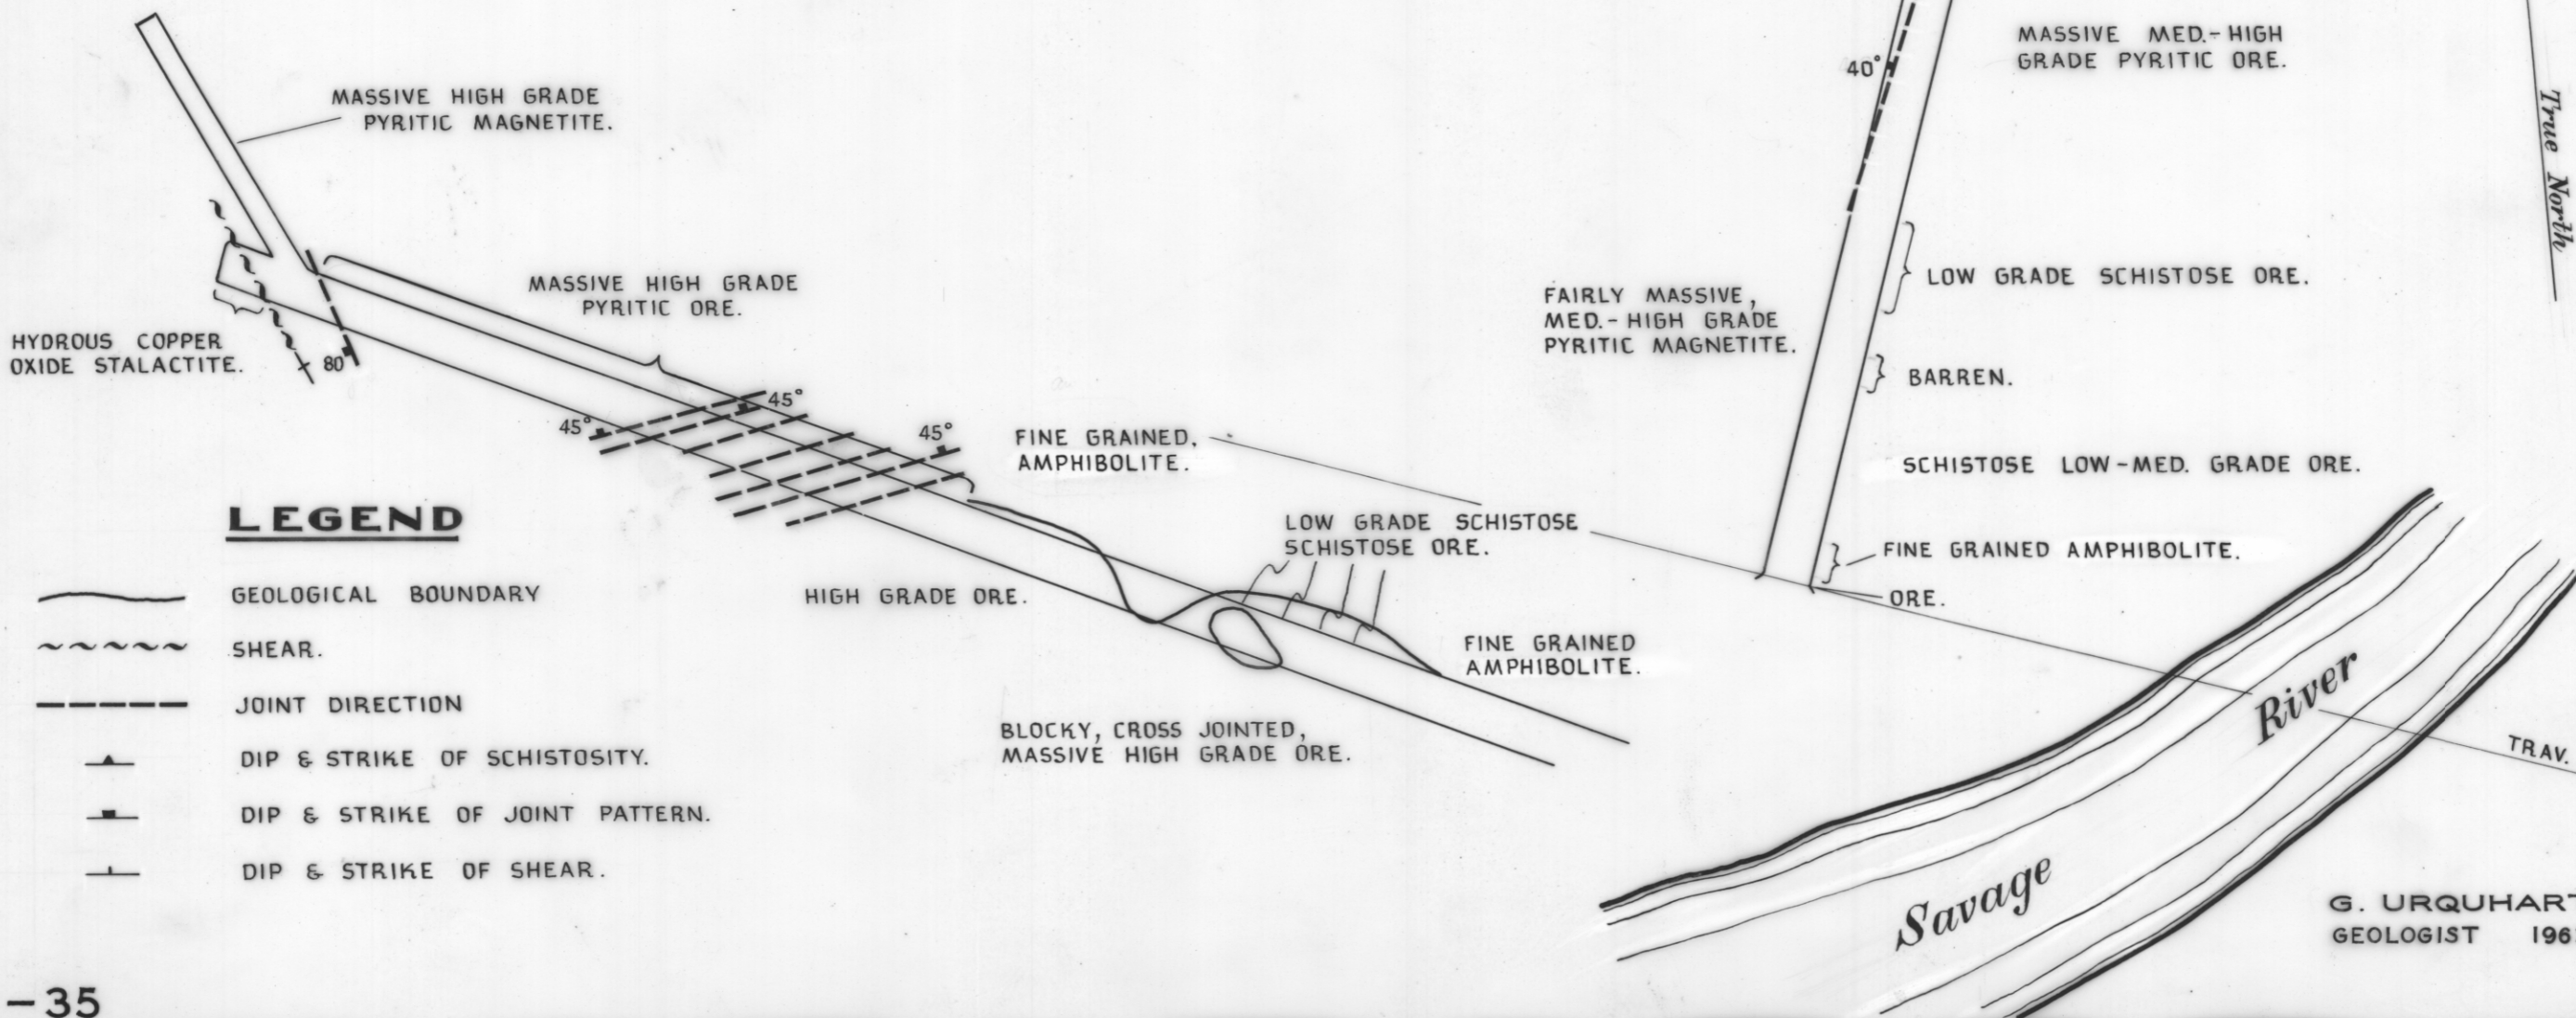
MASSIVE HIGH GRADE PYRITIC MAGNETITE.

MASSIVE HIGH GRADE PYRITIC ORE.

HYDROUS COPPER OXIDE STALACTITE.

80°

45°

45°

45°

FINE GRAINED, AMPHIBOLITE.

LOW GRADE SCHISTOSE SCHISTOSE ORE.

HIGH GRADE ORE.

FINE GRAINED AMPHIBOLITE.

BLOCKY, CROSS JOINTED, MASSIVE HIGH GRADE ORE.

40°

MASSIVE MED.- HIGH GRADE PYRITIC ORE.

True North

FAIRLY MASSIVE, MED.- HIGH GRADE PYRITIC MAGNETITE.

LOW GRADE SCHISTOSE ORE.

BARREN.

SCHISTOSE LOW-MED. GRADE ORE.

FINE GRAINED AMPHIBOLITE.

ORE.

TRAV.

Savage River

LEGEND

GEOLOGICAL BOUNDARY

SHEAR.

JOINT DIRECTION

DIP & STRIKE OF SCHISTOSITY.

DIP & STRIKE OF JOINT PATTERN.

DIP & STRIKE OF SHEAR.

G. URQUHAR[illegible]
GEOLOGIST 196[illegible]

-35